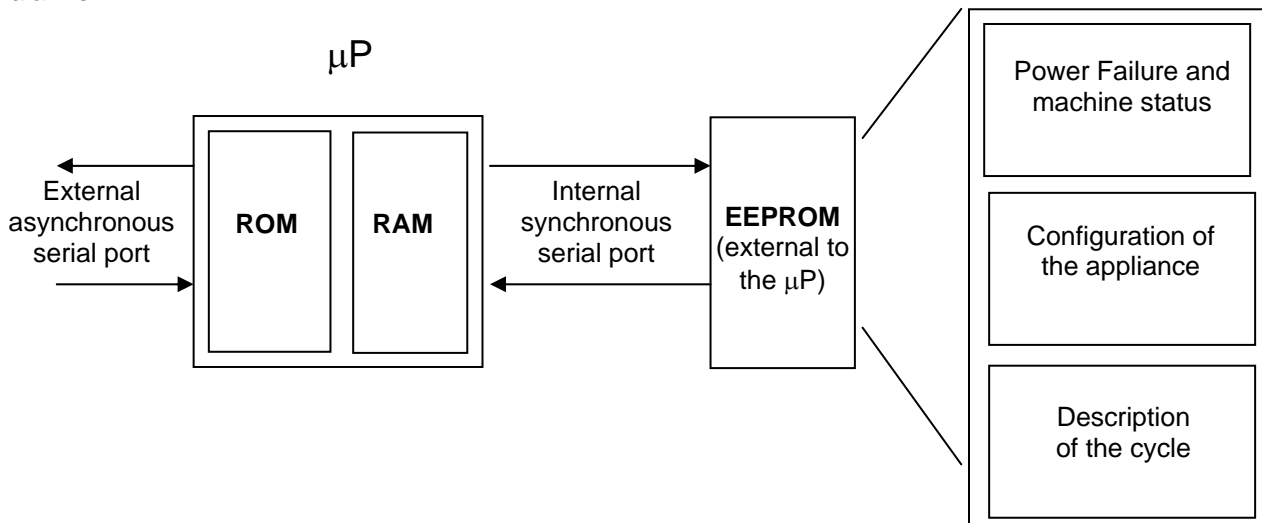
$\mu$P

External asynchronous serial port

ROM

RAM

Internal synchronous serial port

EEPROM (external to the $\mu$P)

Power Failure and machine status

Configuration of the appliance

Description of the cycle